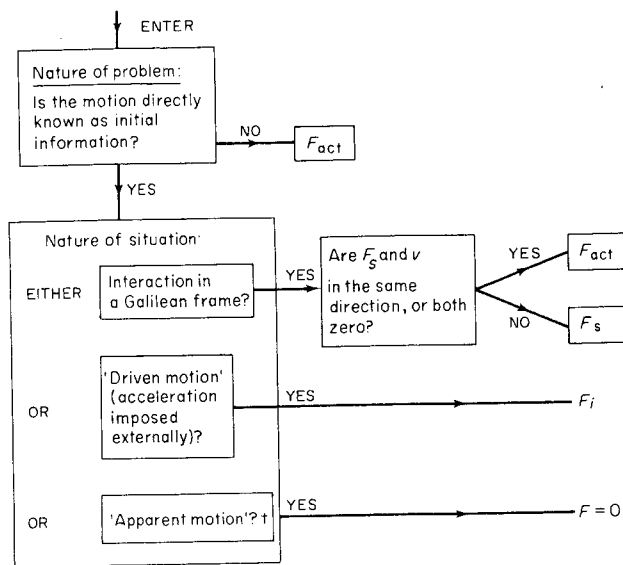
ENTER

Nature of problem:
Is the motion directly known as initial information?

NO

$F_{act}$

YES

Nature of situation:

EITHER

Interaction in a Galilean frame?

YES

Are $F_s$ and $v$ in the same direction, or both zero?

YES

$F_{act}$

NO

$F_s$

OR

'Driven motion' (acceleration imposed externally)?

YES

$F_i$

OR

'Apparent motion'? †

YES

$F = 0$